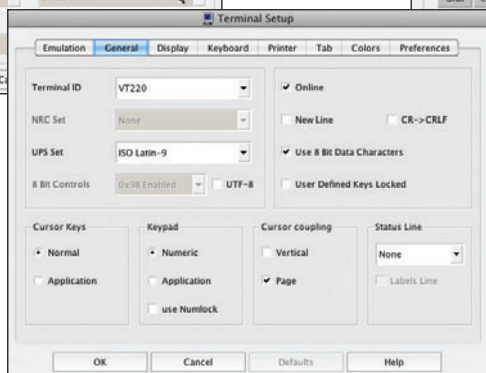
Terminal Setup

Emulation General Display Keyboard Printer Tab Colors Preferences

Terminal ID VT220

NRC Set None

UPS Set ISO Latin-9

8 Bit Controls 0x98 Enabled UTF-8

Online

New Line CR->CRLF

Use 8 Bit Data Characters

User Defined Keys Locked

Cursor Keys
Normal
Application

Keypad
Numeric
Application
use Numlock

Cursor coupling
Vertical
Page

Status Line
None
Labels Line

OK Cancel Defaults Help